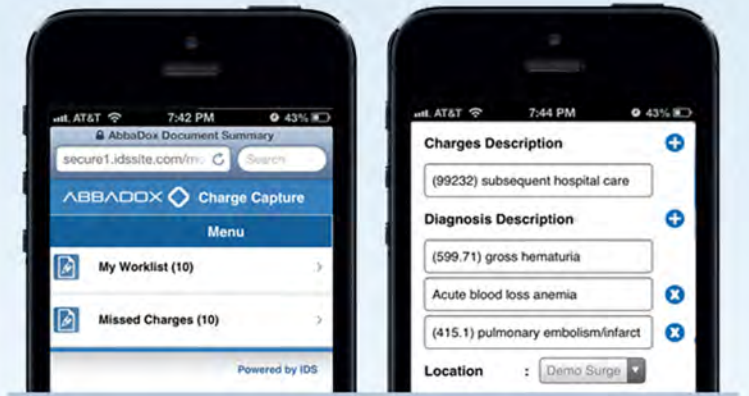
AT&T 7:42 PM 43%
AbbaDox Document Summary
secure1.idssite.com/m
Search
ABBADOX Charge Capture
Menu
My Worklist (10)
Missed Charges (10)
Powered by IDS

AT&T 7:44 PM 43%
Charges Description
(99232) subsequent hospital care
Diagnosis Description
(599.71) gross hematuria
Acute blood loss anemia
(415.1) pulmonary embolism/infarct
Location : Demo Surge